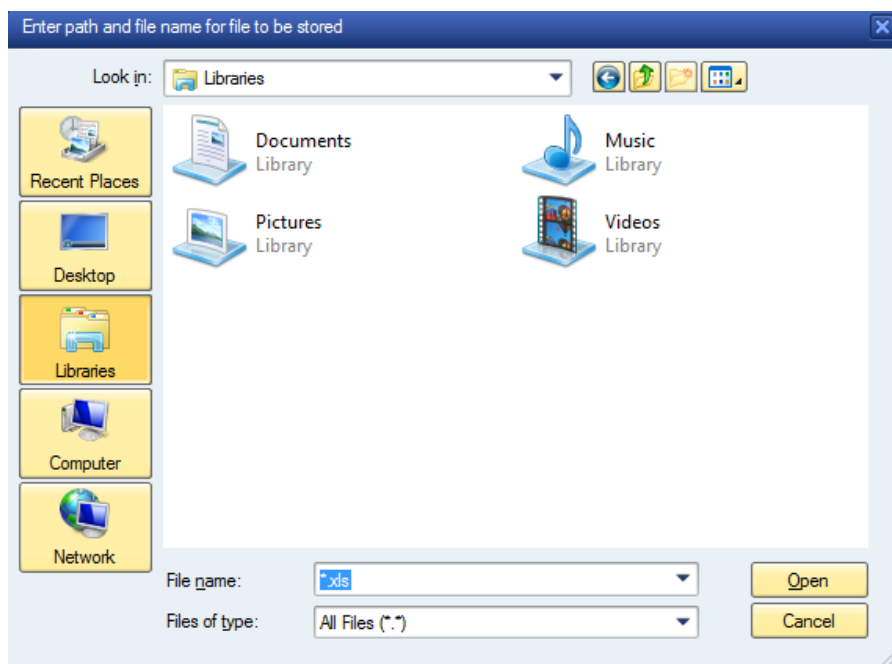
Enter path and file name for file to be stored

Look in: Libraries

Recent Places

Desktop

Libraries

Computer

Network

Documents
Library

Music
Library

Pictures
Library

Videos
Library

File name: *.xls

Files of type: All Files (*.*)

Open

Cancel